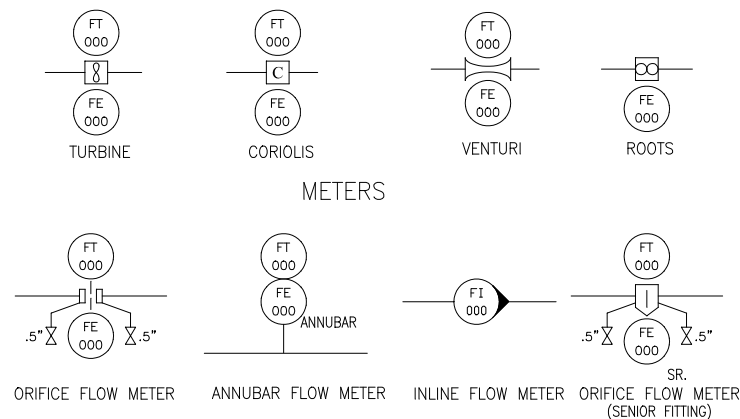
FT
000

FE
000

TURBINE

FT
000

C

FE
000

CORIOLIS

FT
000

FE
000

VENTURI

FE
000

ROOTS

METERS

FT
000

.5"

FE
000

.5"

ORIFICE FLOW METER

FT
000

FE
000

ANNUBAR

ANNUBAR FLOW METER

FI
000

INLINE FLOW METER

FT
000

.5"

FE
000

.5"

SR.
ORIFICE FLOW METER
(SENIOR FITTING)